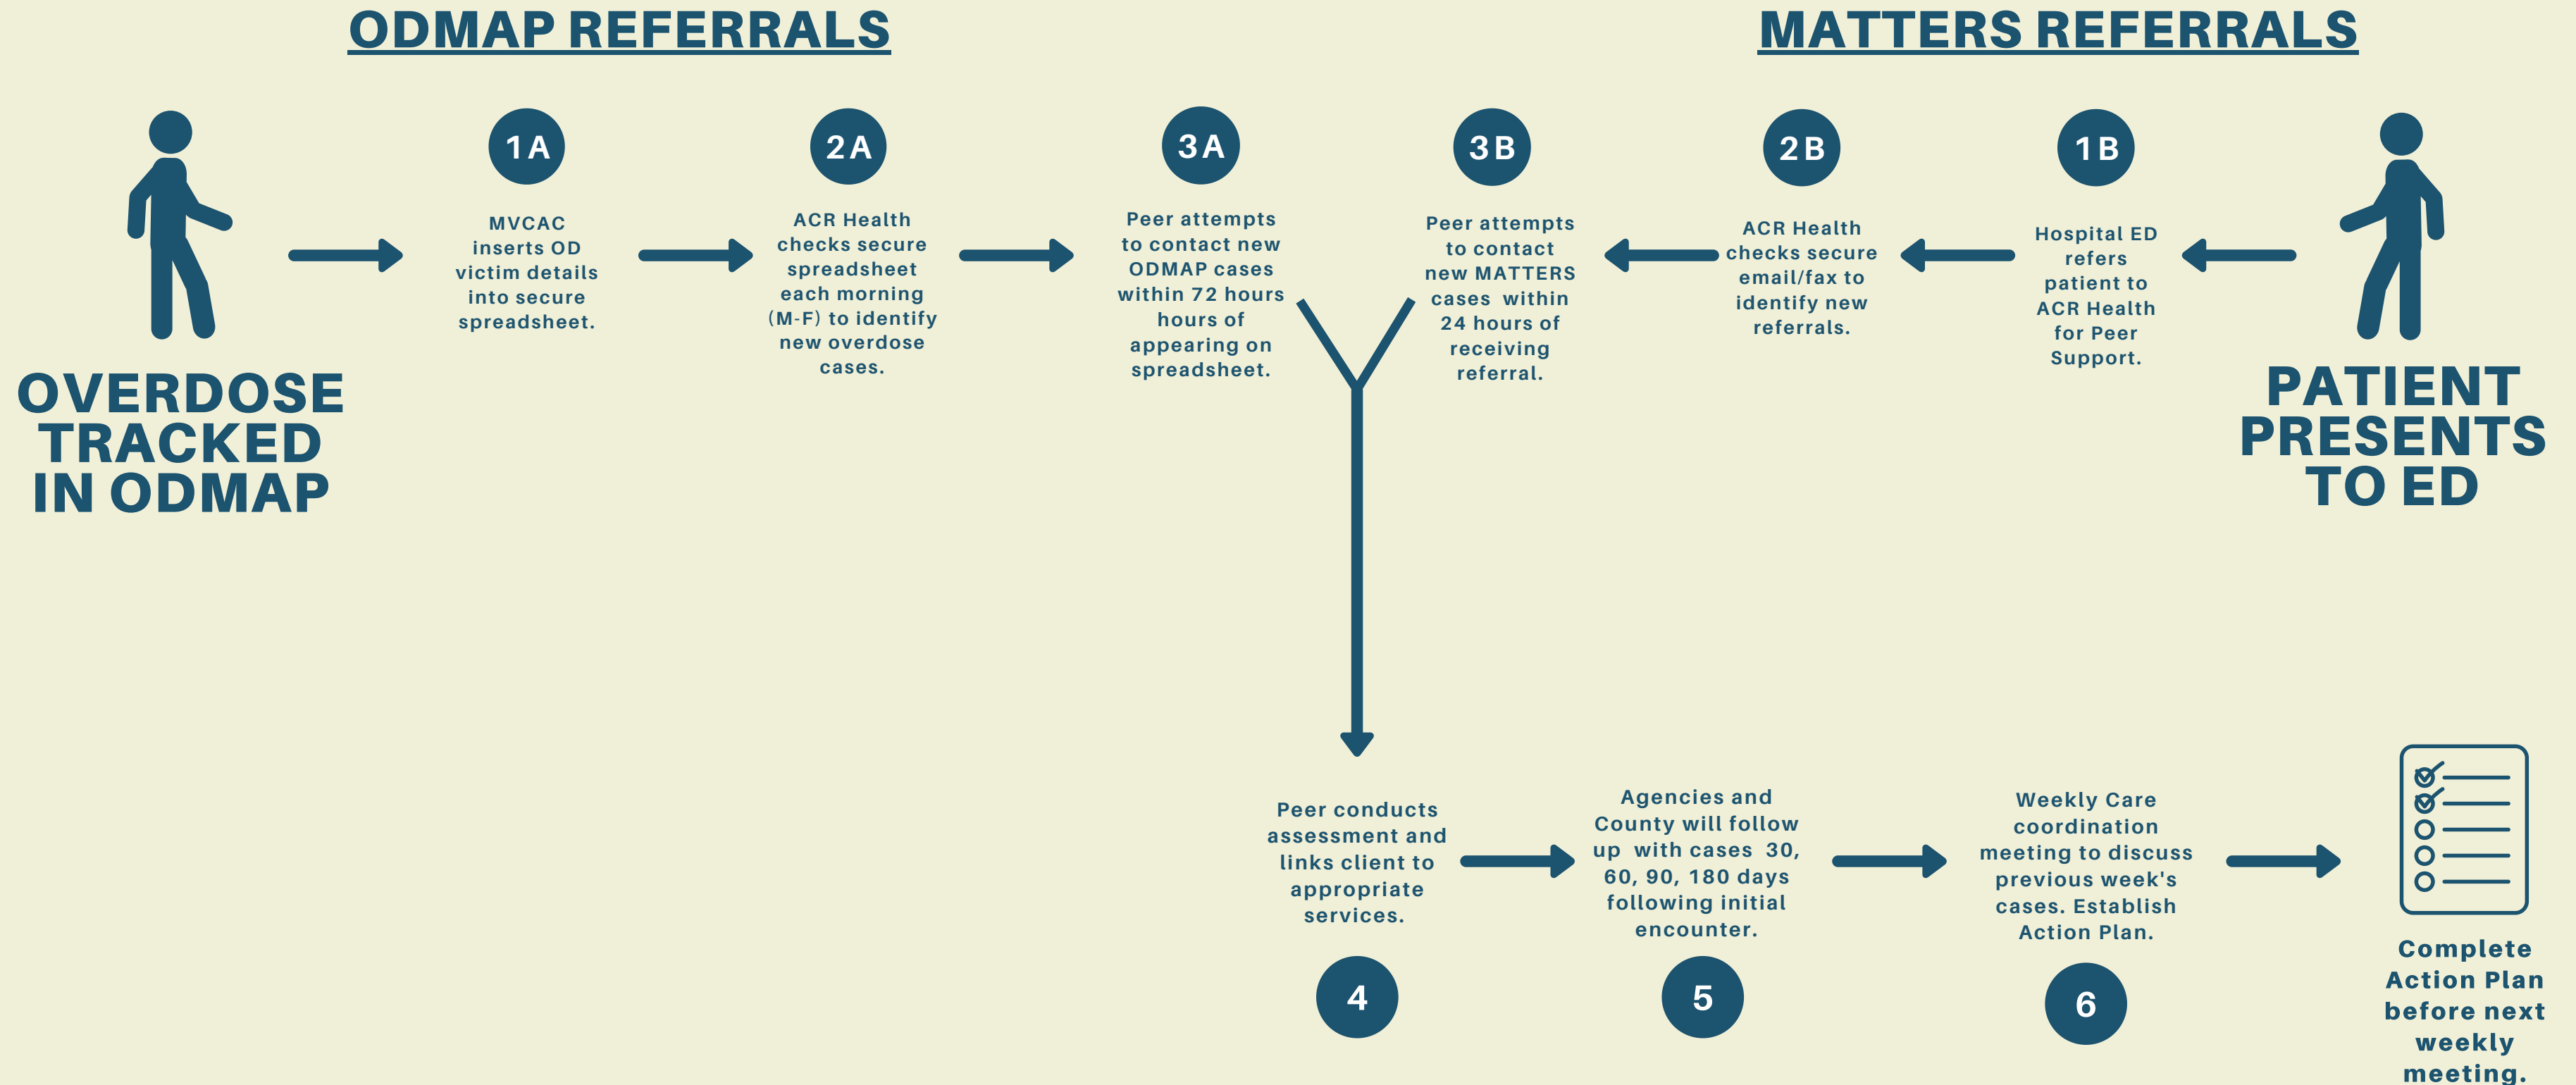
ODMAP REFERRALS

MATTERS REFERRALS

OVERDOSE TRACKED IN ODMAP

1A

MVCAC inserts OD victim details into secure spreadsheet.

2A

ACR Health checks secure spreadsheet each morning (M-F) to identify new overdose cases.

3A

Peer attempts to contact new ODMAP cases within 72 hours hours of appearing on spreadsheet.

3B

Peer attempts to contact new MATTERS cases within 24 hours of receiving referral.

2B

ACR Health checks secure email/fax to identify new referrals.

1B

Hospital ED refers patient to ACR Health for Peer Support.

PATIENT PRESENTS TO ED

Peer conducts assessment and links client to appropriate services.

4

Agencies and County will follow up with cases 30, 60, 90, 180 days following initial encounter.

5

Weekly Care coordination meeting to discuss previous week's cases. Establish Action Plan.

6

Complete Action Plan before next weekly meeting.